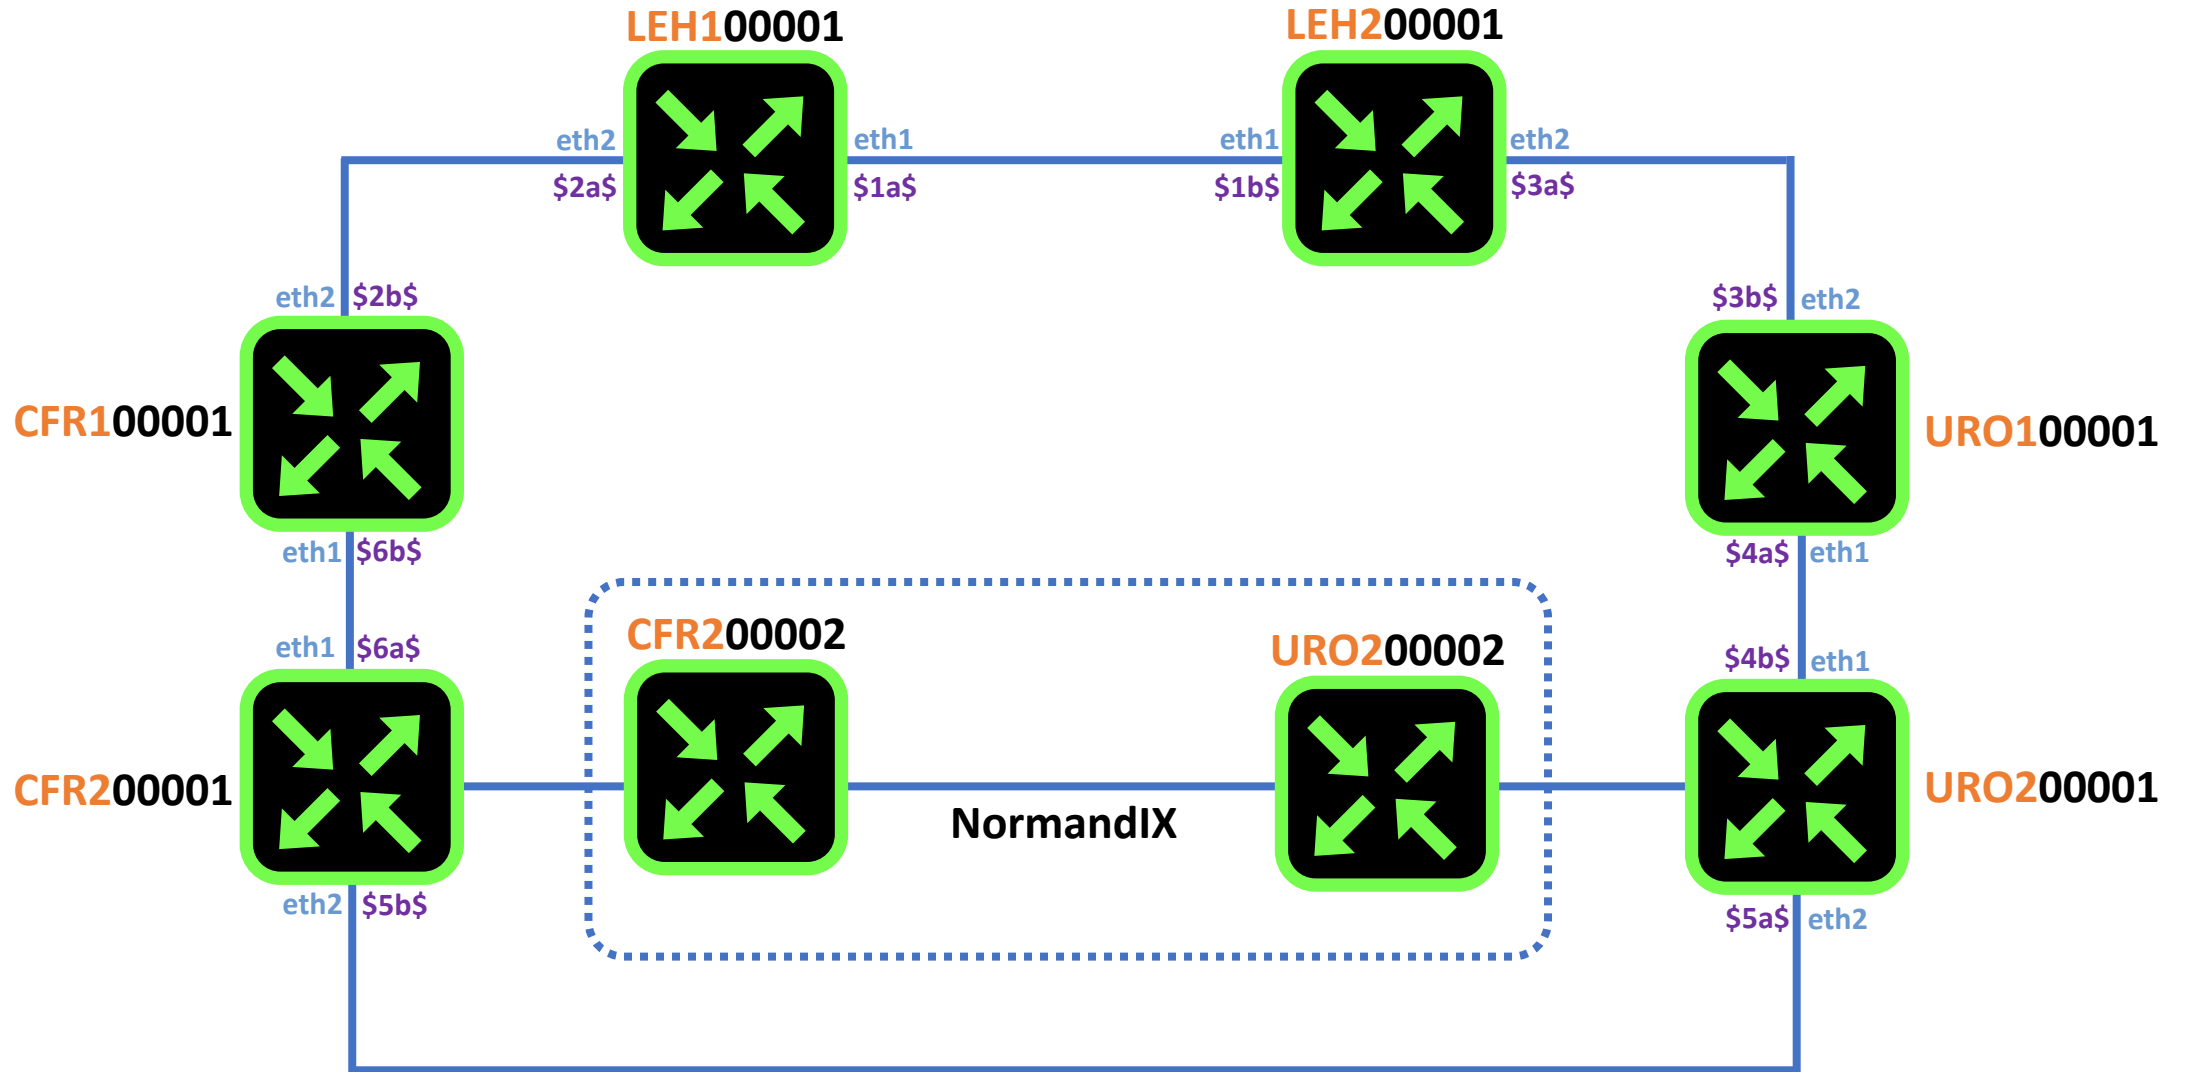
LEH100001

LEH200001

eth2
$2a$

eth1
$1a$

eth1
$1b$

eth2
$3a$

eth2 $2b$

$3b$ eth2

CFR100001

URO100001

eth1 $6b$

$4a$ eth1

eth1 $6a$

CFR200002

URO200002

$4b$ eth1

CFR200001

NormandIX

URO200001

eth2 $5b$

$5a$ eth2